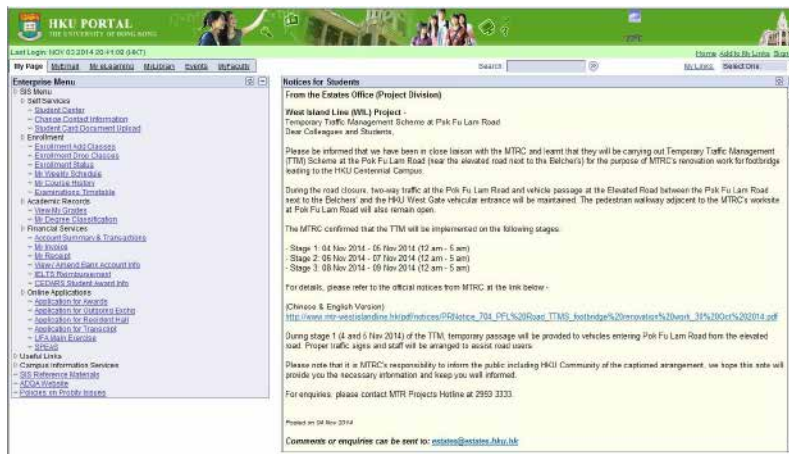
HKU PORTAL
THE UNIVERSITY OF HONG KONG

Last Login: NOV 03 2014 20:41:02 (HKT)

Home Add to My Links Sign

My Page MyEmail My eLearning MyLibrary Events MyFaculty

Search: My Links Select One

Enterprise Menu

SIS Menu
Self Services
Student Center
Change Contact Information
Student Card Document Upload
Enrollment
Enrollment Add Classes
Enrollment Drop Classes
Enrollment Status
My Weekly Schedule
My Course History
Examinations Timetable
Academic Records
View My Grades
My Degree Classification
Financial Services
Account Summary & Transactions
My Invoice
My Receipt
View/ Amend Bank account info
IELTS Reimbursement
CEDARS Student Award Info
Online Applications
Application for Awards
Application for Outgoing Excha
Application for Resident Hall
Application for Transcript
LFA Main Exercise
SPEAS
Useful Links
Campus Information Services
SIS Reference Materials
ADOA Website
Policies on Probity Issues

Notices for Students

From the Estates Office (Project Division)

West Island Line (WIL) Project -
Temporary Traffic Management Scheme at Pok Fu Lam Road
Dear Colleagues and Students,

Please be informed that we have been in close liaison with the MTRC and learnt that they will be carrying out Temporary Traffic Management (TTM) Scheme at the Pok Fu Lam Road (near the elevated road next to the Belcher's) for the purpose of MTRC's renovation work for footbridge leading to the HKU Centennial Campus.

During the road closure, two-way traffic at the Pok Fu Lam Road and vehicle passage at the Elevated Road between the Pok Fu Lam Road next to the Belchers' and the HKU West Gate vehicular entrance will be maintained. The pedestrian walkway adjacent to the MTRC's worksite at Pok Fu Lam Road will also remain open.

The MTRC confirmed that the TTM will be implemented on the following stages:

- Stage 1: 04 Nov 2014 - 05 Nov 2014 (12 am - 5 am)
- Stage 2: 06 Nov 2014 - 07 Nov 2014 (12 am - 5 am)
- Stage 3: 08 Nov 2014 - 09 Nov 2014 (12 am - 5 am)

For details, please refer to the official notices from MTRC at the link below -

(Chinese & English Version)
http://www.mtr-westislandline.hk/pdf/notices/PRNotice_704_PFL%20Road_TTMS_footbridge%20renovative%20work_31%20Oct%202014.pdf

During stage 1 (4 and 5 Nov 2014) of the TTM, temporary passage will be provided to vehicles entering Pok Fu Lam Road from the elevated road. Proper traffic signs and staff will be arranged to assist road users.

Please note that it is MTRC's responsibility to inform the public including HKU Community of the captioned arrangement, we hope this note will provide you the necessary information and keep you well informed.

For enquiries, please contact MTR Projects Hotline at 2993 3333.

Posted on 04 Nov 2014

Comments or enquiries can be sent to: estates@estates.hku.hk